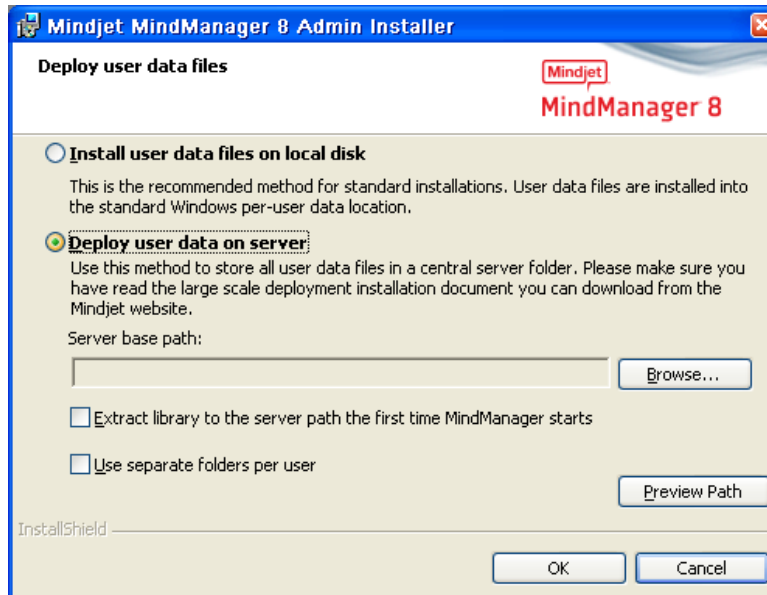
Mindjet MindManager 8 Admin Installer

Deploy user data files

Mindjet
MindManager 8

Install user data files on local disk

This is the recommended method for standard installations. User data files are installed into the standard Windows per-user data location.

Deploy user data on server

Use this method to store all user data files in a central server folder. Please make sure you have read the large scale deployment installation document you can download from the Mindjet website.

Server base path:

Browse...

Extract library to the server path the first time MindManager starts

Use separate folders per user

Preview Path

InstallShield

OK

Cancel